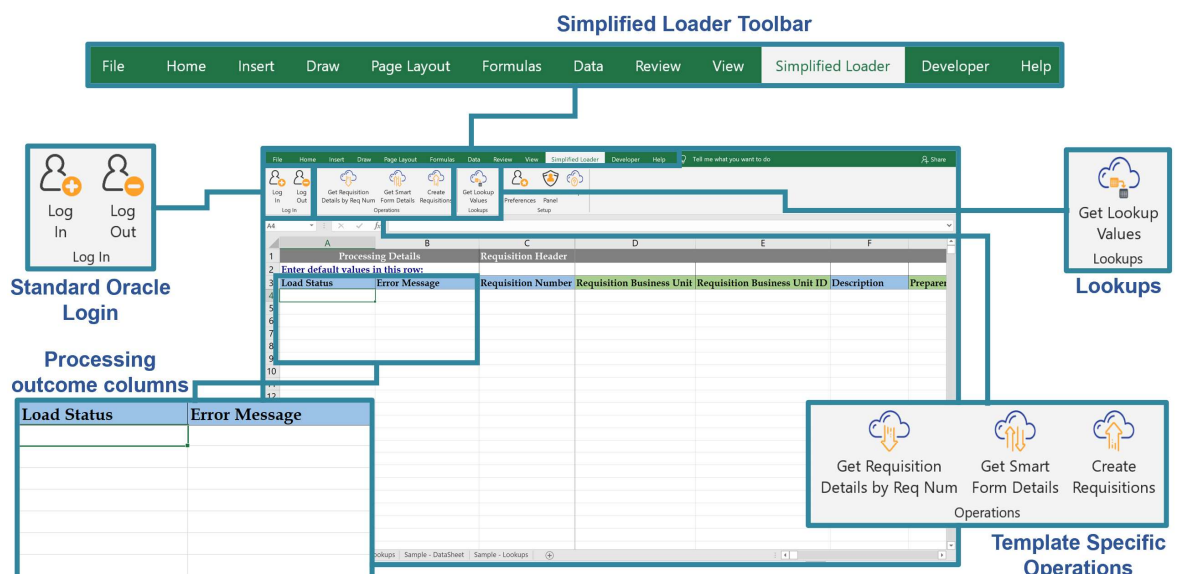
Simplified Loader Toolbar

File Home Insert Draw Page Layout Formulas Data Review View Simplified Loader Developer Help

Log In
Log Out
Log In

Standard Oracle Login

File Home Insert Draw Page Layout Formulas Data Review View Simplified Loader Developer Help Tell me what you want to do Share

Log In Log Out Log In
Get Requisition Details by Req Num Get Smart Form Details Create Requisitions Operations
Get Lookup Values Lookups
Preferences Panel Setup

A4

| | A | B | C | D | E | F |
|---|---|---|---|---|---|---|
| 1 | Processing Details | | Requisition Header | | | |
| 2 | Enter default values in this row: | | | | | |
| 3 | Load Status | Error Message | Requisition Number | Requisition Business Unit | Requisition Business Unit ID | Description | Preparer |
| 4 | | | | | | |
| 5 | | | | | | |
| 6 | | | | | | |
| 7 | | | | | | |
| 8 | | | | | | |
| 9 | | | | | | |
| 10 | | | | | | |
| 11 | | | | | | |
| 12 | | | | | | |

Lookups Sample - DataSheet Sample - Lookups

Get Lookup Values
Lookups

Lookups

Processing outcome columns

| Load Status | Error Message |
|---|---|
| | |

Get Requisition Details by Req Num
Get Smart Form Details
Create Requisitions
Operations

Template Specific Operations